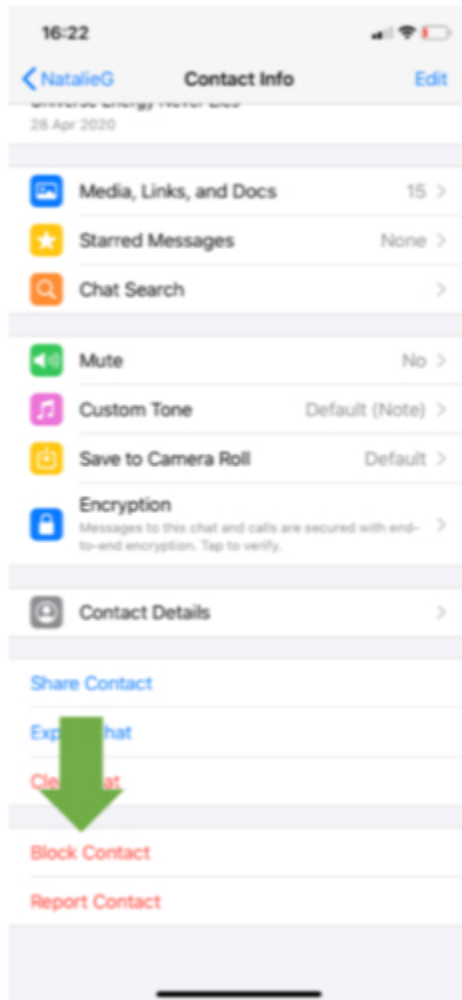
16:22

NatalieG Contact Info Edit

Universe Energy Never Lies
28 Apr 2020

Media, Links, and Docs 15 >

Starred Messages None >

Chat Search >

Mute No >

Custom Tone Default (Note) >

Save to Camera Roll Default >

Encryption
Messages to this chat and calls are secured with end-to-end encryption. Tap to verify. >

Contact Details >

Share Contact

Exp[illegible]hat

Cle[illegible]at

Block Contact

Report Contact